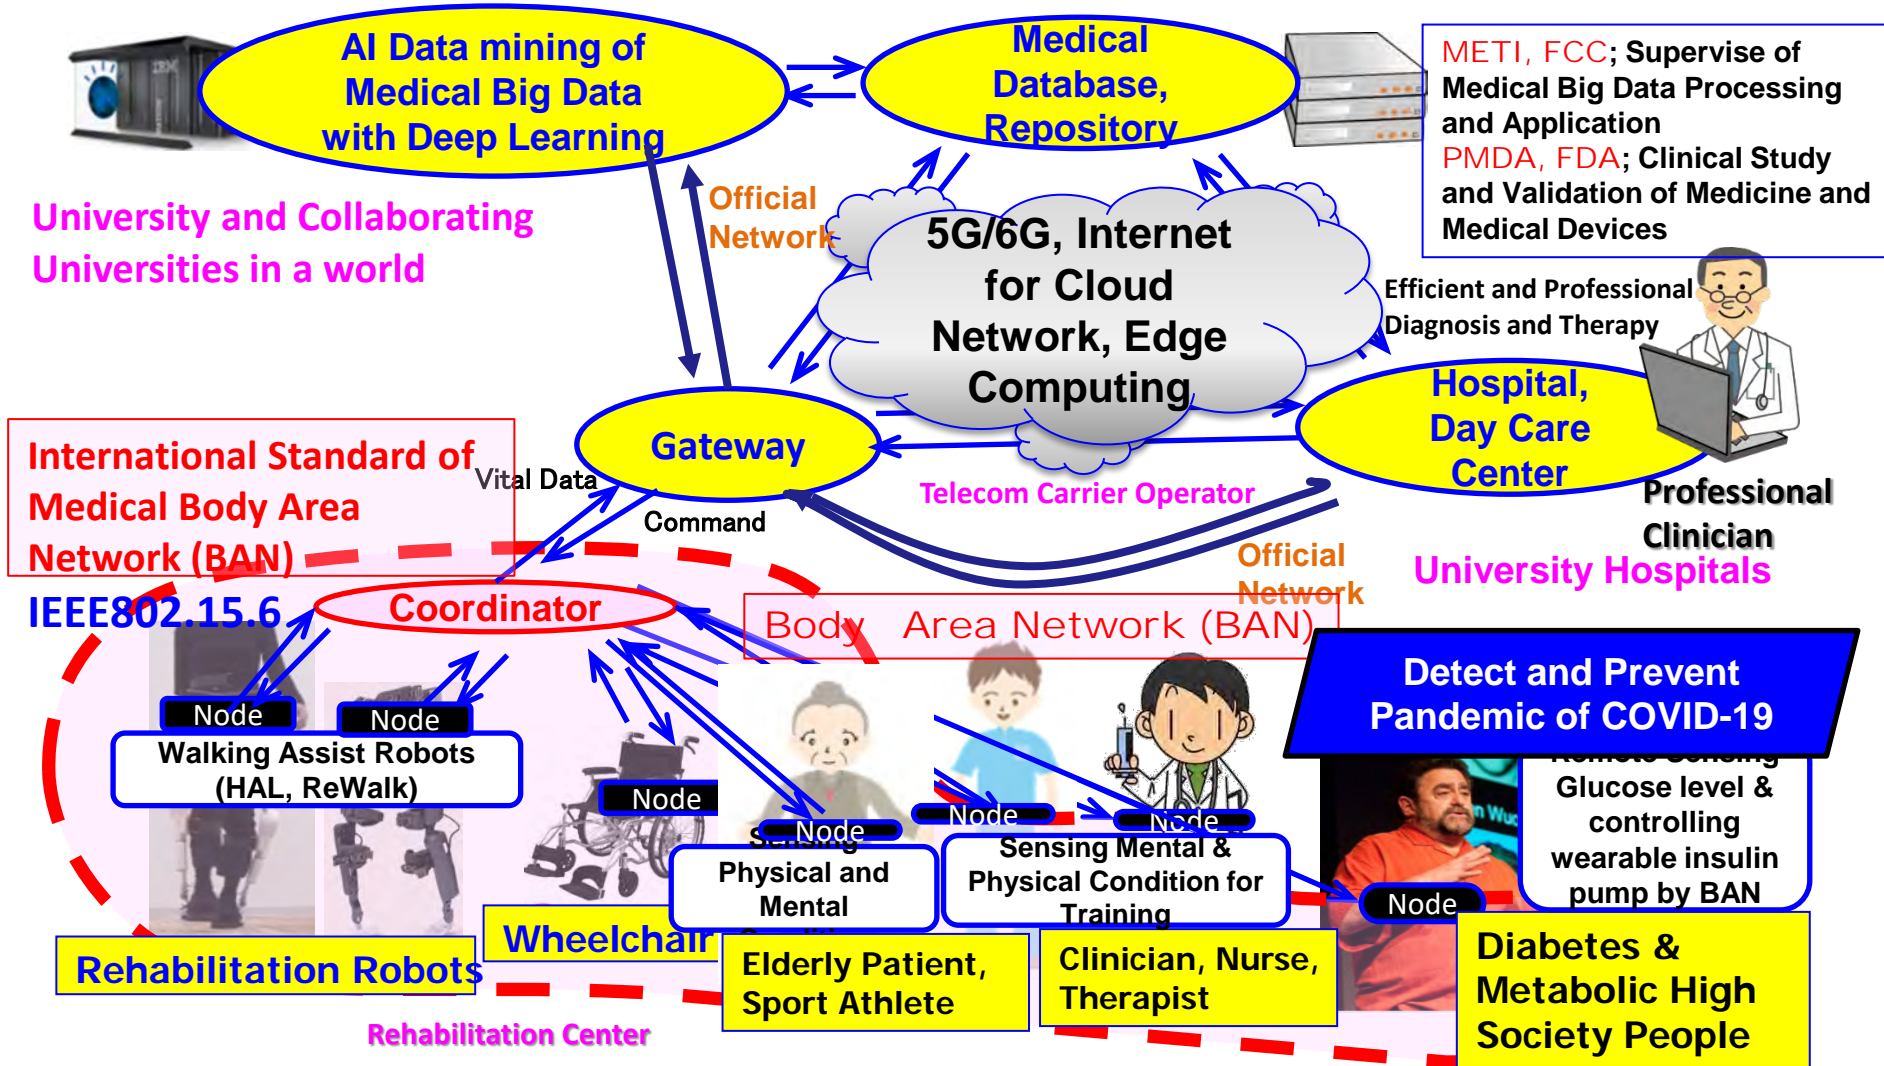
AI Data mining of Medical Big Data with Deep Learning

Medical Database, Repository

METI, FCC; Supervise of Medical Big Data Processing and Application
PMDA, FDA; Clinical Study and Validation of Medicine and Medical Devices

University and Collaborating Universities in a world

Official Network

5G/6G, Internet for Cloud Network, Edge Computing

Efficient and Professional Diagnosis and Therapy

Hospital, Day Care Center

Professional Clinician

University Hospitals

International Standard of Medical Body Area Network (BAN)

IEEE802.15.6

Vital Data

Gateway

Command

Telecom Carrier Operator

Official Network

Coordinator

Body Area Network (BAN)

Detect and Prevent Pandemic of COVID-19

Node

Node

Walking Assist Robots (HAL, ReWalk)

Node

Node

Sensing Physical and Mental

Node

Node

Sensing Mental & Physical Condition for Training

Node

Remote Sensing Glucose level & controlling wearable insulin pump by BAN

Rehabilitation Robots

Wheelchair

Elderly Patient, Sport Athlete

Clinician, Nurse, Therapist

Diabetes & Metabolic High Society People

Rehabilitation Center